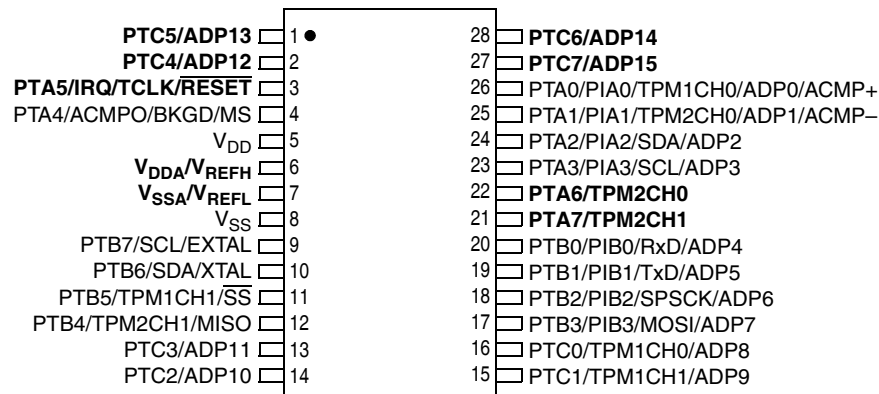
PTC5/ADP13 1
PTC4/ADP12 2
PTA5/IRQ/TCLK/$\overline{RESET}$ 3
PTA4/ACMPO/BKGD/MS 4
$V_{DD}$ 5
$V_{DDA}/V_{REFH}$ 6
$V_{SSA}/V_{REFL}$ 7
$V_{SS}$ 8
PTB7/SCL/EXTAL 9
PTB6/SDA/XTAL 10
PTB5/TPM1CH1/$\overline{SS}$ 11
PTB4/TPM2CH1/MISO 12
PTC3/ADP11 13
PTC2/ADP10 14

28 PTC6/ADP14
27 PTC7/ADP15
26 PTA0/PIA0/TPM1CH0/ADP0/ACMP+
25 PTA1/PIA1/TPM2CH0/ADP1/ACMP−
24 PTA2/PIA2/SDA/ADP2
23 PTA3/PIA3/SCL/ADP3
22 PTA6/TPM2CH0
21 PTA7/TPM2CH1
20 PTB0/PIB0/RxD/ADP4
19 PTB1/PIB1/TxD/ADP5
18 PTB2/PIB2/SPSCK/ADP6
17 PTB3/PIB3/MOSI/ADP7
16 PTC0/TPM1CH0/ADP8
15 PTC1/TPM1CH1/ADP9